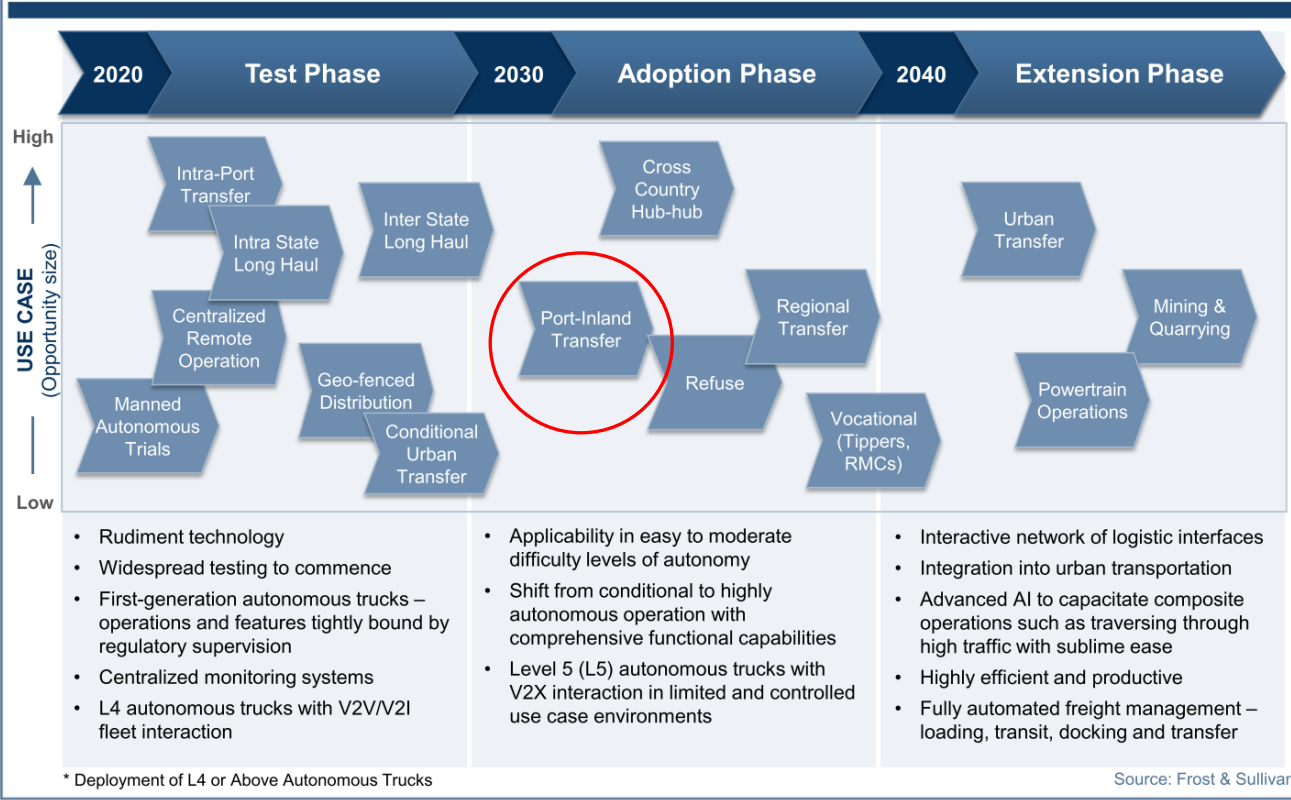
2020 Test Phase
2030 Adoption Phase
2040 Extension Phase

High
USE CASE
(Opportunity size)
Low

Intra-Port Transfer
Intra State Long Haul
Inter State Long Haul
Centralized Remote Operation
Geo-fenced Distribution
Manned Autonomous Trials
Conditional Urban Transfer

Cross Country Hub-hub
Port-Inland Transfer
Regional Transfer
Refuse
Vocational (Tippers, RMCs)

Urban Transfer
Mining & Quarrying
Powertrain Operations

- Rudiment technology
- Widespread testing to commence
- First-generation autonomous trucks – operations and features tightly bound by regulatory supervision
- Centralized monitoring systems
- L4 autonomous trucks with V2V/V2I fleet interaction

- Applicability in easy to moderate difficulty levels of autonomy
- Shift from conditional to highly autonomous operation with comprehensive functional capabilities
- Level 5 (L5) autonomous trucks with V2X interaction in limited and controlled use case environments

- Interactive network of logistic interfaces
- Integration into urban transportation
- Advanced AI to capacitate composite operations such as traversing through high traffic with sublime ease
- Highly efficient and productive
- Fully automated freight management – loading, transit, docking and transfer

* Deployment of L4 or Above Autonomous Trucks
Source: Frost & Sullivan